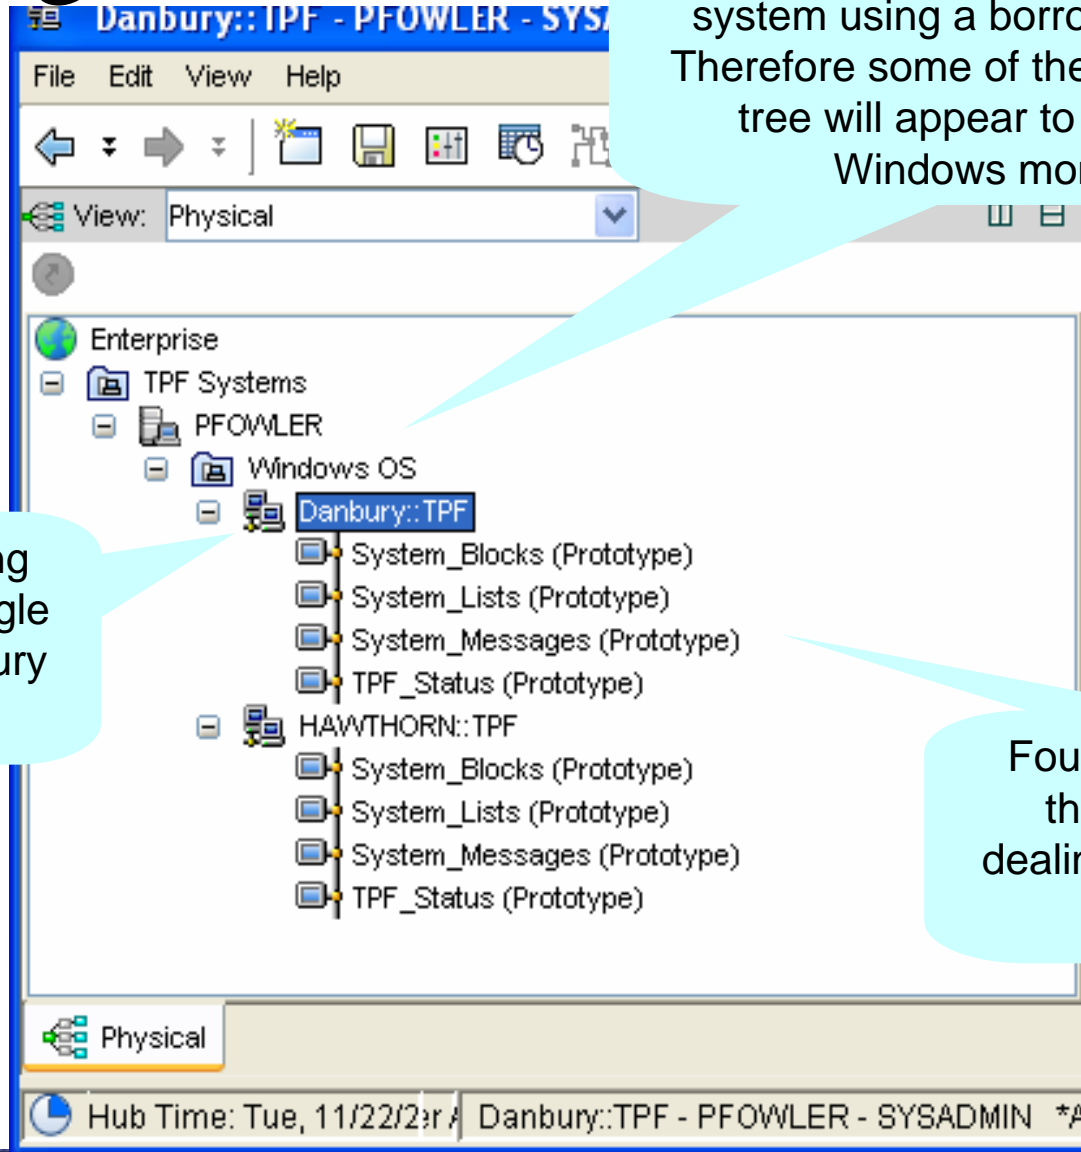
Danbury::TPF - PFOWLER - SYS

File Edit View Help

View: Physical

Enterprise
TPF Systems
PFOWLER
Windows OS
Danbury::TPF
System_Blocks (Prototype)
System_Lists (Prototype)
System_Messages (Prototype)
TPF_Status (Prototype)
HAWTHORN::TPF
System_Blocks (Prototype)
System_Lists (Prototype)
System_Messages (Prototype)
TPF_Status (Prototype)

Physical

Hub Time: Tue, 11/22/2 Danbury::TPF - PFOWLER - SYSADMIN *A

system using a borro
Therefore some of the
tree will appear to
Windows mo

ng
gle
ury

Fou
th
dealin